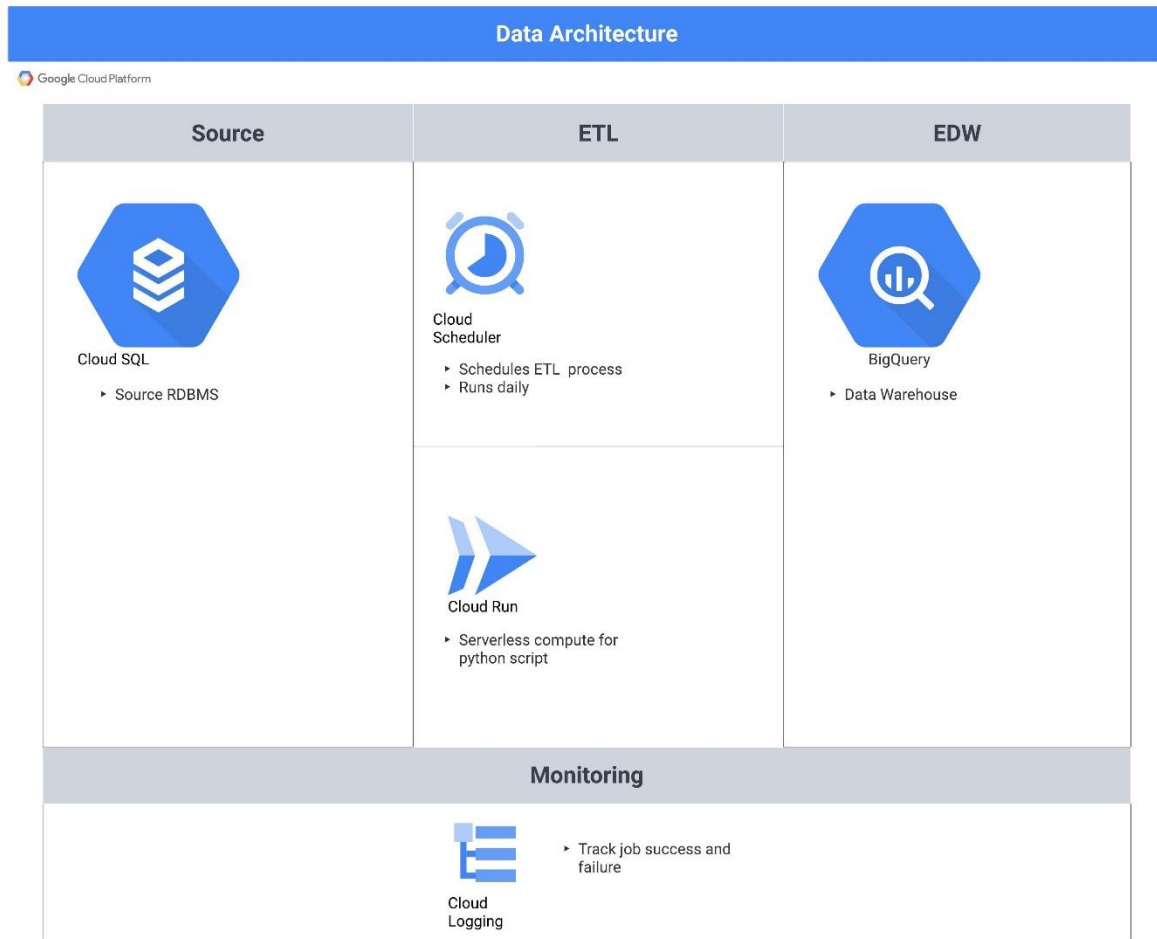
Data Architecture

Google Cloud Platform

Source

ETL

EDW

Cloud SQL

▸ Source RDBMS

Cloud Scheduler

▸ Schedules ETL process
▸ Runs daily

Cloud Run

▸ Serverless compute for python script

BigQuery

▸ Data Warehouse

Monitoring

Cloud Logging

▸ Track job success and failure